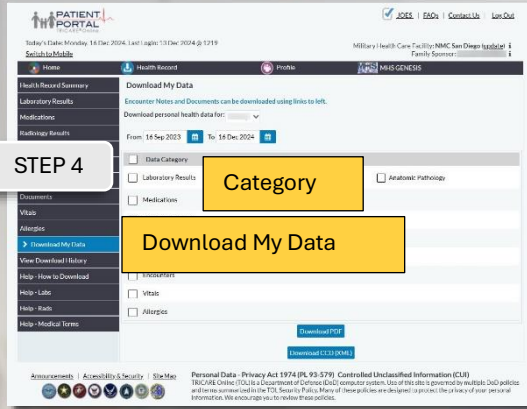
PATIENT PORTAL
TRICARE Online

JOES | FAQs | Contact Us | Log Out

Today's Date: Monday, 16 Dec 2024, Last Login: 13 Dec 2024 @ 1219
Switch to Mobile

Military Health Care Facility: NMC San Diego (update)
Family Sponsor: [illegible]

Home | Health Record | Profile | MHS GENESIS

Health Record Summary
Laboratory Results
Medications
Radiology Results
Documents
Vitals
Allergies
> Download My Data
View Download History
Help - How to Download
Help - Labs
Help - Rads
Help - Medical Terms

STEP 4

Download My Data

Encounter Notes and Documents can be downloaded using links to left.

Download personal health data for:

From 16 Sep 2023 To 16 Dec 2024

Data Category

Laboratory Results

Category

Anatomic Pathology

Medications

Download My Data

Encounters

Vitals

Allergies

Download PDF

Download CCD (XML)

Announcements | Accessibility & Security | Site Map

Personal Data - Privacy Act 1974 (PL 93-579) Controlled Unclassified Information (CUI)
TRICARE Online (TOL) is a Department of Defense (DoD) computer system. Use of this site is governed by multiple DoD policies and terms summarized in the TOL Security Policy. Many of these policies are designed to protect the privacy of your personal information. We encourage you to review these policies.